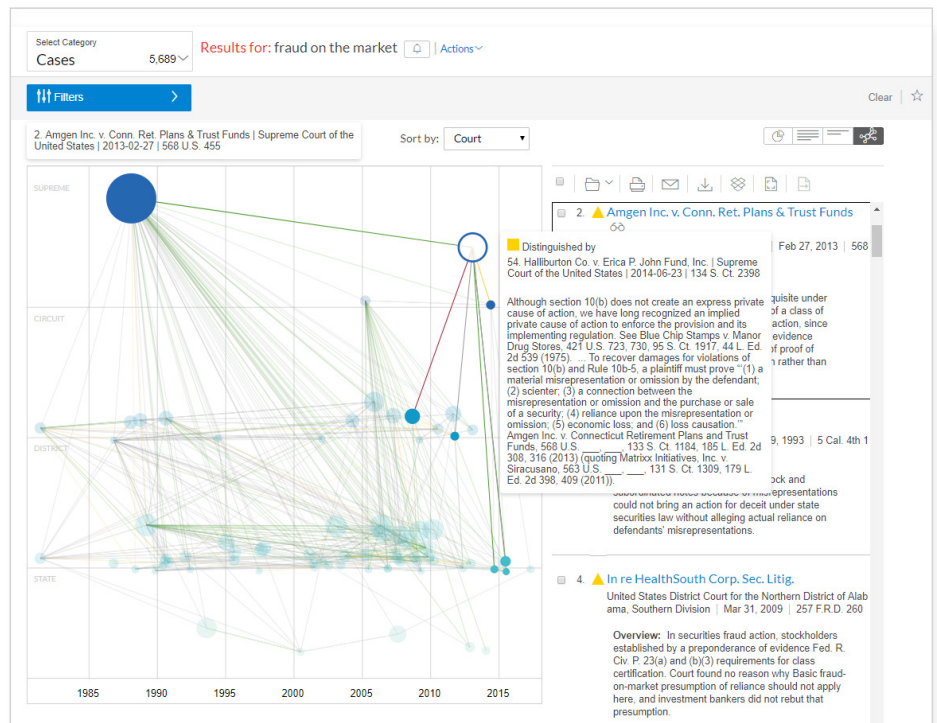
Select Category
Cases 5,689

Results for: fraud on the market

Actions

Filters

Clear

2. Amgen Inc. v. Conn. Ret. Plans & Trust Funds | Supreme Court of the United States | 2013-02-27 | 568 U.S. 455

Sort by: Court

SUPREME

CIRCUIT

DISTRICT

STATE

1985 1990 1995 2000 2005 2010 2015

Distinguished by

54. Halliburton Co. v. Erica P. John Fund, Inc. | Supreme Court of the United States | 2014-06-23 | 134 S. Ct. 2398

Although section 10(b) does not create an express private cause of action, we have long recognized an implied private cause of action to enforce the provision and its implementing regulation. See Blue Chip Stamps v. Manor Drug Stores, 421 U.S. 723, 730, 95 S. Ct. 1917, 44 L. Ed. 2d 539 (1975). ... To recover damages for violations of section 10(b) and Rule 10b-5, a plaintiff must prove "(1) a material misrepresentation or omission by the defendant; (2) scienter; (3) a connection between the misrepresentation or omission and the purchase or sale of a security; (4) reliance upon the misrepresentation or omission; (5) economic loss; and (6) loss causation." Amgen Inc. v. Connecticut Retirement Plans and Trust Funds, 568 U.S. ___, ___, 133 S. Ct. 1184, 185 L. Ed. 2d 308, 316 (2013) (quoting Matrixx Initiatives, Inc. v. Siracusano, 563 U.S. ___, ___, 131 S. Ct. 1309, 179 L. Ed. 2d 398, 409 (2011)).

2. Amgen Inc. v. Conn. Ret. Plans & Trust Funds

Feb 27, 2013 | 568

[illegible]quisite under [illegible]of a class of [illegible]action, since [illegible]evidence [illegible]of proof of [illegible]n rather than

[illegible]9, 1993 | 5 Cal. 4th 1

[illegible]ock and subordinated notes because of misrepresentations could not bring an action for deceit under state securities law without alleging actual reliance on defendants' misrepresentations.

4. In re HealthSouth Corp. Sec. Litig.

United States District Court for the Northern District of Alabama, Southern Division | Mar 31, 2009 | 257 F.R.D. 260

Overview: In securities fraud action, stockholders established by a preponderance of evidence Fed. R. Civ. P. 23(a) and (b)(3) requirements for class certification. Court found no reason why Basic fraud-on-market presumption of reliance should not apply here, and investment bankers did not rebut that presumption.